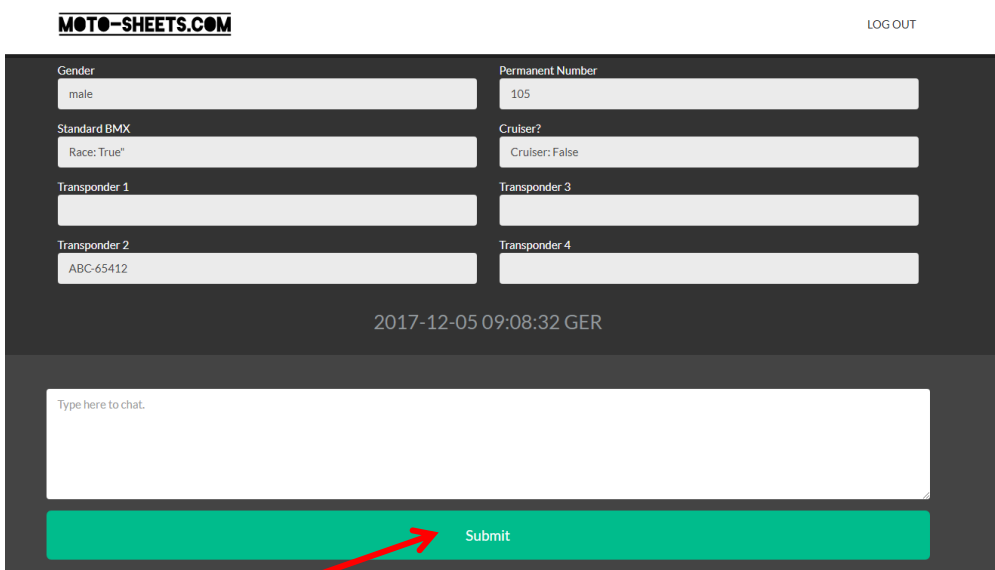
MOTO-SHEETS.COM

LOG OUT

Gender
male

Permanent Number
105

Standard BMX
Race: True"

Cruiser?
Cruiser: False

Transponder 1

Transponder 3

Transponder 2
ABC-65412

Transponder 4

2017-12-05 09:08:32 GER

Type here to chat.

Submit